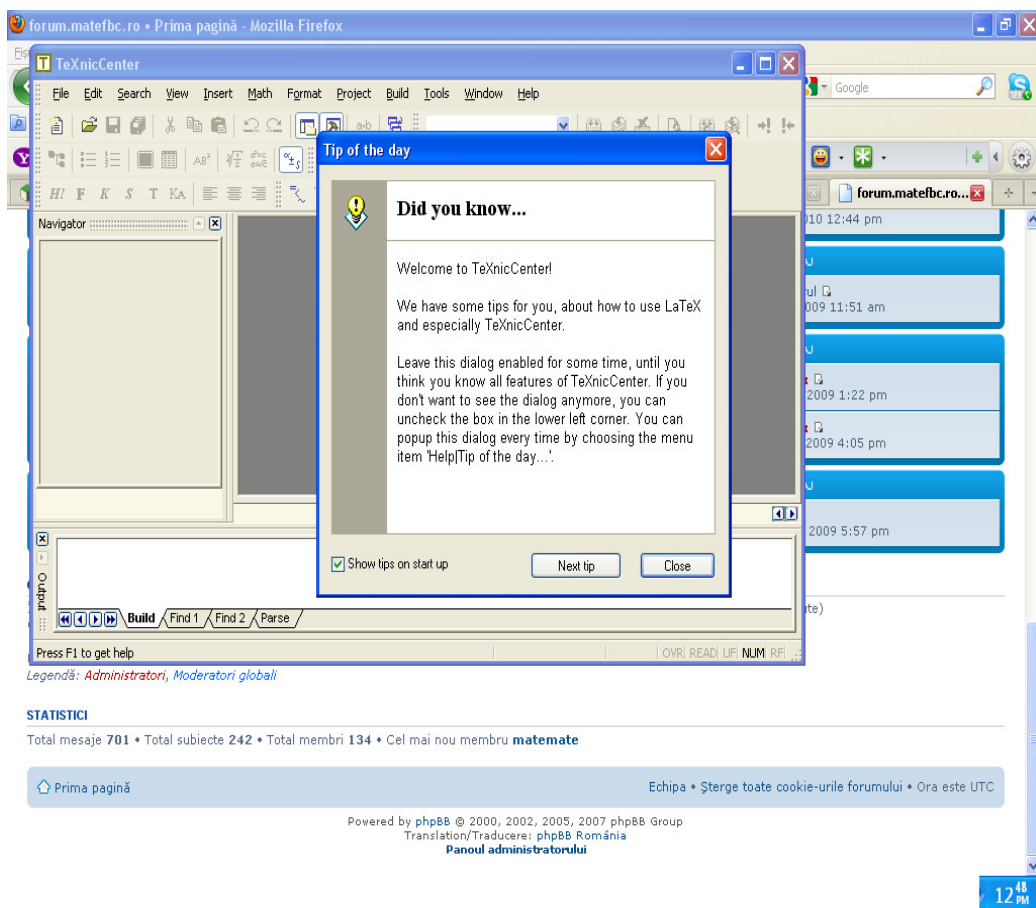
forum.matefbc.ro • Prima pagină - Mozilla Firefox

TeXnicCenter

File Edit Search View Insert Math Format Project Build Tools Window Help

Google

forum.matefbc.ro...

H! F K S T KA

Navigator

Tip of the day

Did you know...

Welcome to TeXnicCenter!

We have some tips for you, about how to use LaTeX and especially TeXnicCenter.

Leave this dialog enabled for some time, until you think you know all features of TeXnicCenter. If you don't want to see the dialog anymore, you can uncheck the box in the lower left corner. You can popup this dialog every time by choosing the menu item 'Help|Tip of the day...'.

Show tips on start up

Next tip

Close

010 12:44 pm

ul
009 11:51 am

2009 1:22 pm

2009 4:05 pm

2009 5:57 pm

te)

Output

Build Find 1 Find 2 Parse

Press F1 to get help

OVR READ UF NUM RF

Legendă: Administratori, Moderatori globali

STATISTICI

Total mesaje 701 • Total subiecte 242 • Total membri 134 • Cel mai nou membru matemate

Prima pagină

Echipa • Şterge toate cookie-urile forumului • Ora este UTC

Powered by phpBB © 2000, 2002, 2005, 2007 phpBB Group
Translation/Traducere: phpBB România
Panoul administratorului

12 48 PM